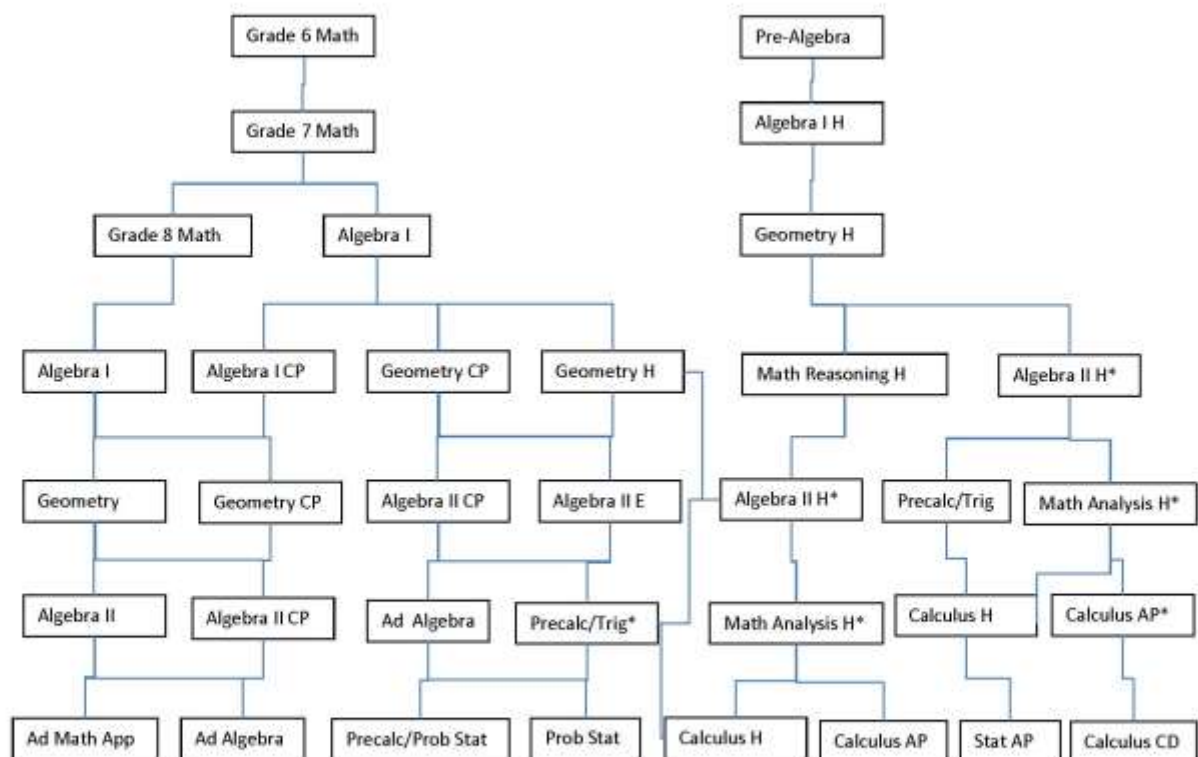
Grade 6 Math

Grade 7 Math

Grade 8 Math

Algebra I

Pre-Algebra

Algebra I H

Geometry H

Algebra I

Algebra I CP

Geometry CP

Geometry H

Math Reasoning H

Algebra II H*

Geometry

Geometry CP

Algebra II CP

Algebra II E

Algebra II H*

Precalc/Trig

Math Analysis H*

Algebra II

Algebra II CP

Ad Algebra

Precalc/Trig*

Math Analysis H*

Calculus H

Calculus AP*

Ad Math App

Ad Algebra

Precalc/Prob Stat

Prob Stat

Calculus H

Calculus AP

Stat AP

Calculus CD